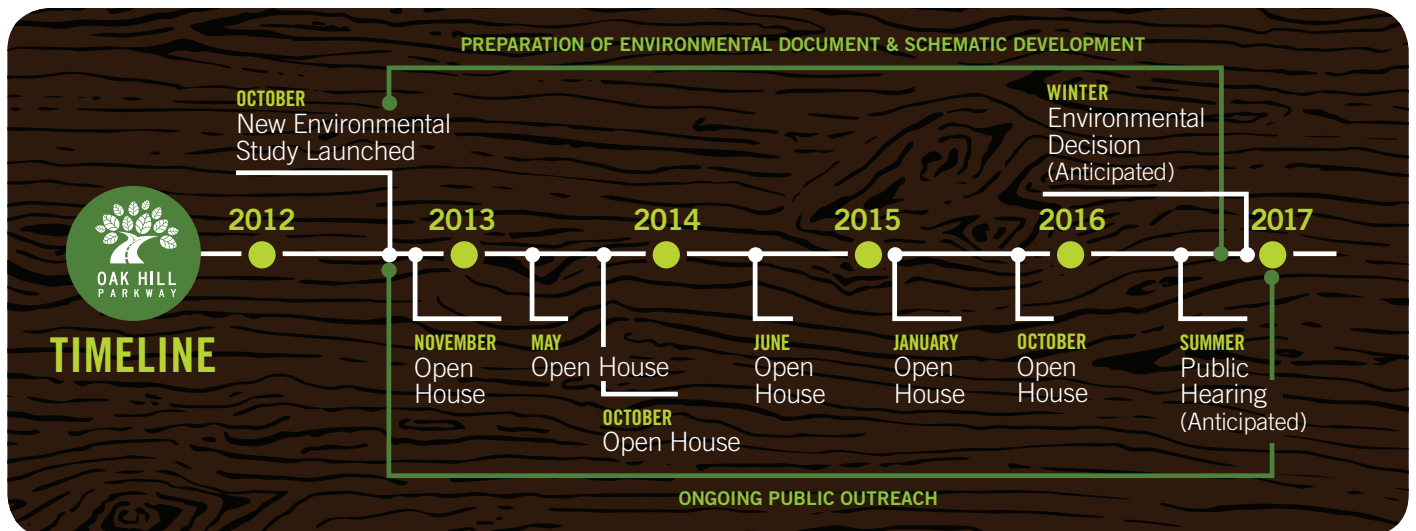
PREPARATION OF ENVIRONMENTAL DOCUMENT & SCHEMATIC DEVELOPMENT

OCTOBER
New Environmental Study Launched

WINTER
Environmental Decision (Anticipated)

OAK HILL PARKWAY

TIMELINE

2012

2013

2014

2015

2016

2017

NOVEMBER
Open House

MAY
Open House

OCTOBER
Open House

JUNE
Open House

JANUARY
Open House

OCTOBER
Open House

SUMMER
Public Hearing (Anticipated)

ONGOING PUBLIC OUTREACH